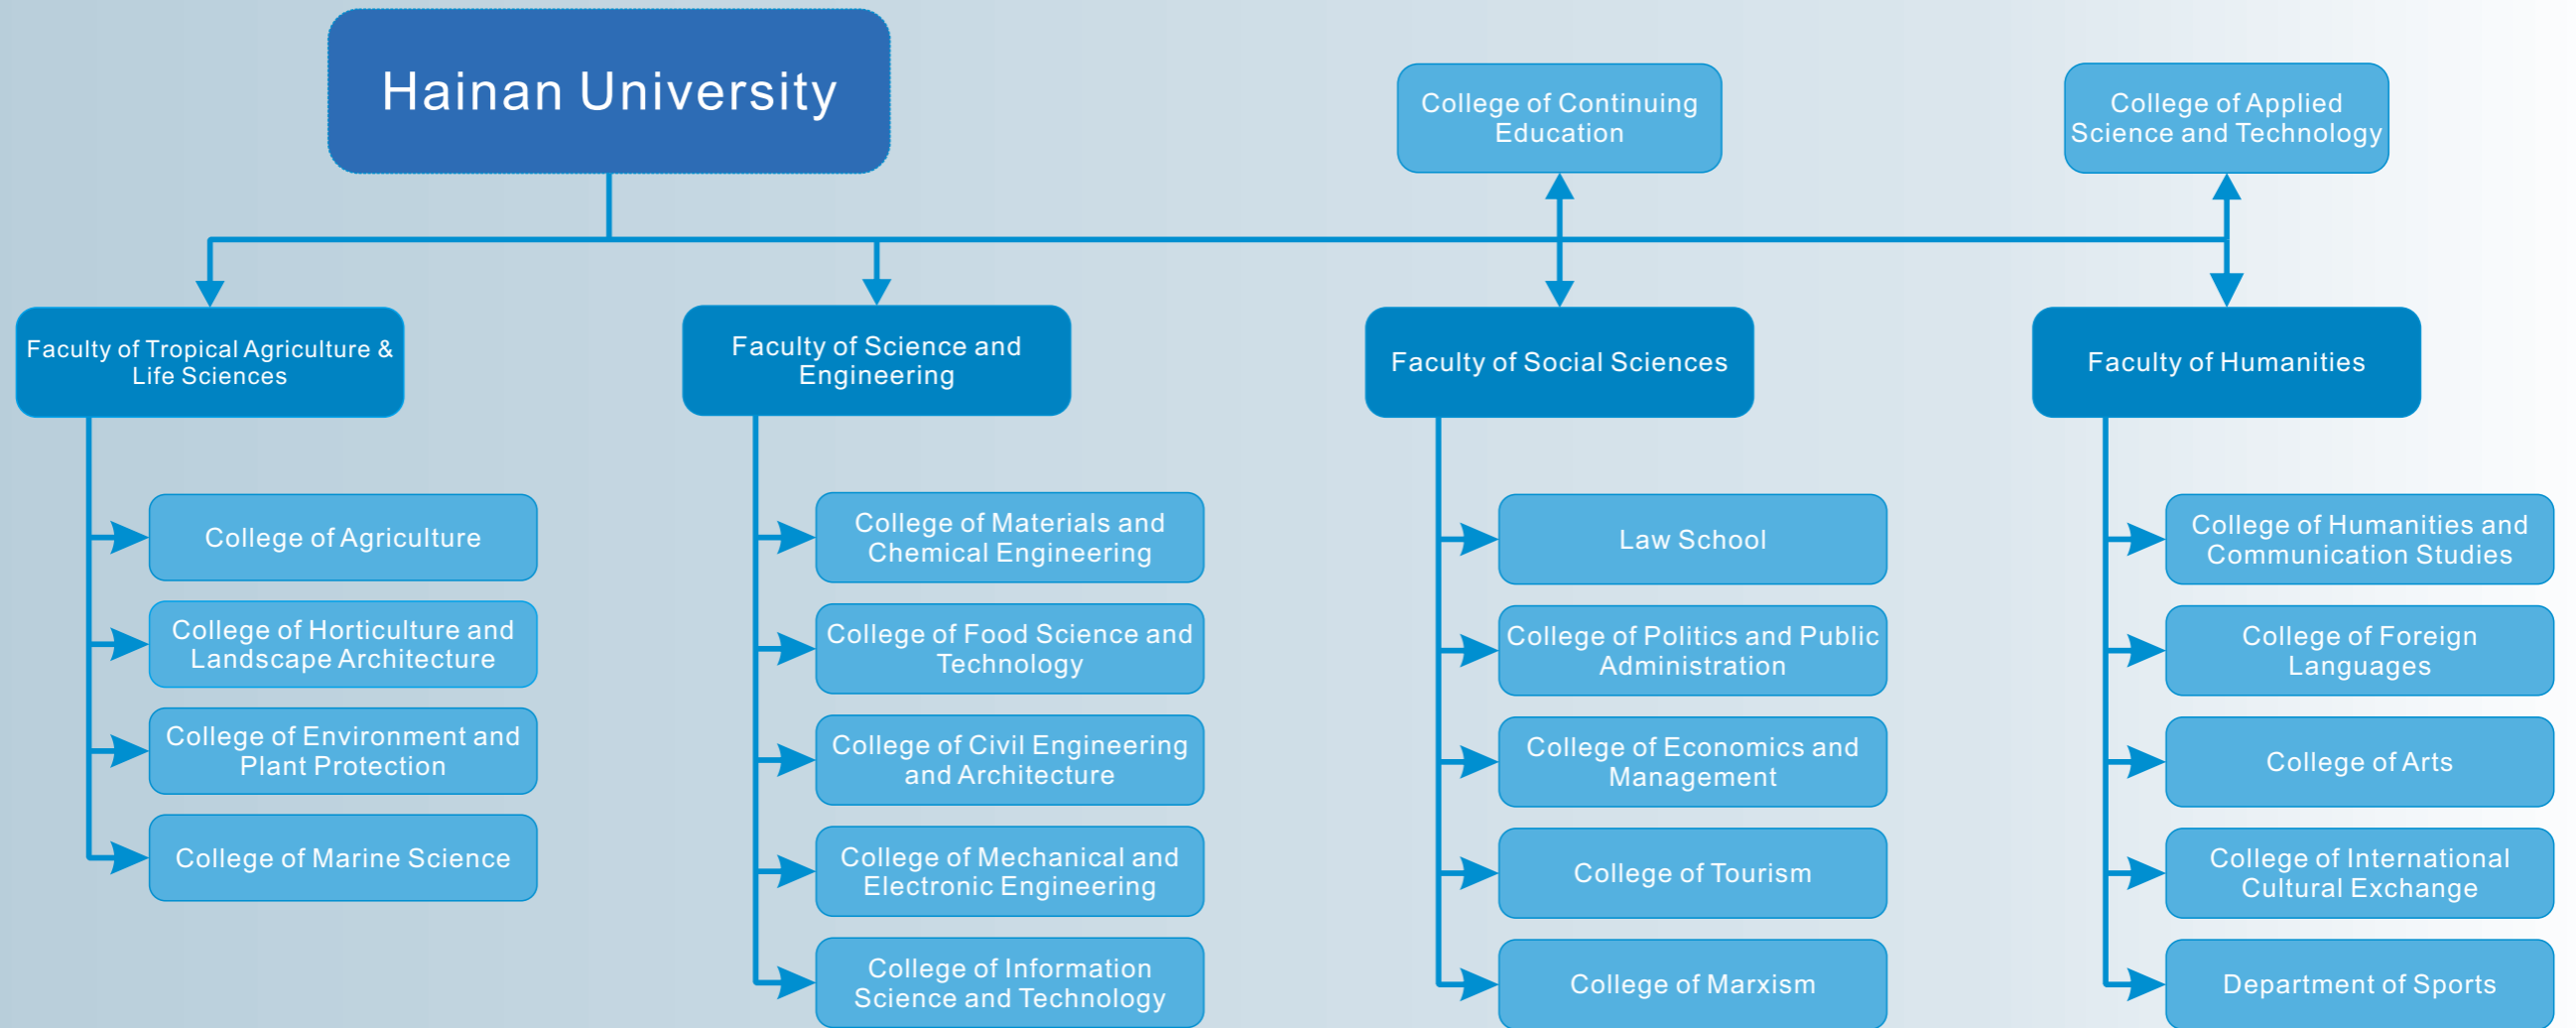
Hainan University

College of Continuing Education

College of Applied Science and Technology

Faculty of Tropical Agriculture & Life Sciences

College of Agriculture

College of Horticulture and Landscape Architecture

College of Environment and Plant Protection

College of Marine Science

Faculty of Science and Engineering

College of Materials and Chemical Engineering

College of Food Science and Technology

College of Civil Engineering and Architecture

College of Mechanical and Electronic Engineering

College of Information Science and Technology

Faculty of Social Sciences

Law School

College of Politics and Public Administration

College of Economics and Management

College of Tourism

College of Marxism

Faculty of Humanities

College of Humanities and Communication Studies

College of Foreign Languages

College of Arts

College of International Cultural Exchange

Department of Sports